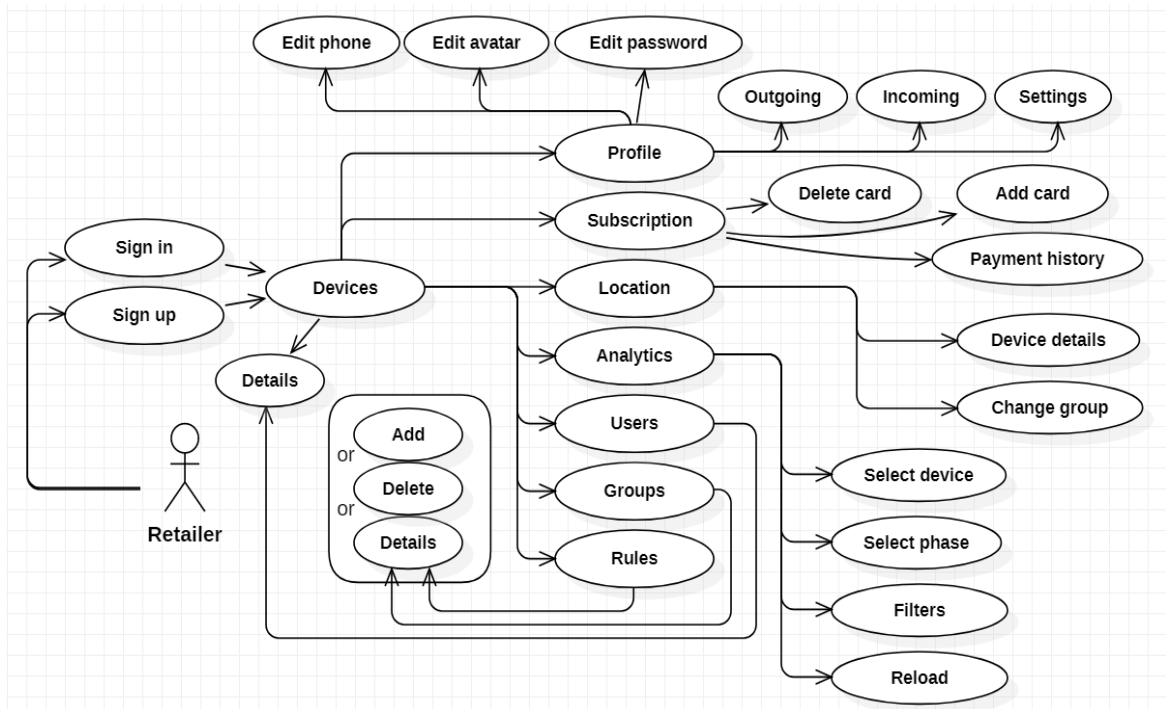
Edit phone
Edit avatar
Edit password
Outgoing
Incoming
Settings
Profile
Delete card
Add card
Subscription
Payment history
Sign in
Sign up
Devices
Location
Device details
Details
Analytics
Change group
Add
or
Delete
or
Details
Users
Select device
Groups
Select phase
Rules
Retailer
Filters
Reload